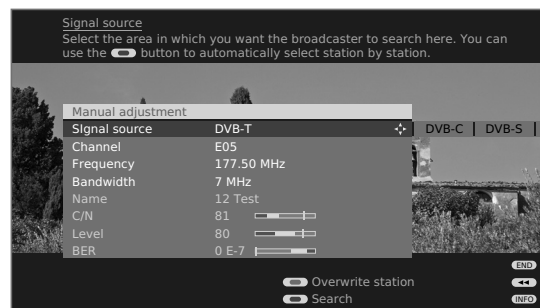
Signal source

Select the area in which you want the broadcaster to search here. You can use the button to automatically select station by station.

Manual adjustment

| | |
|---|---|
| Signal source | DVB-T |
| Channel | E05 |
| Frequency | 177.50 MHz |
| Bandwidth | 7 MHz |
| Name | 12 Test |
| C/N | 81 |
| Level | 80 |
| BER | 0 E-7 |

DVB-C | DVB-S

END

Overwrite station

Search

INFO